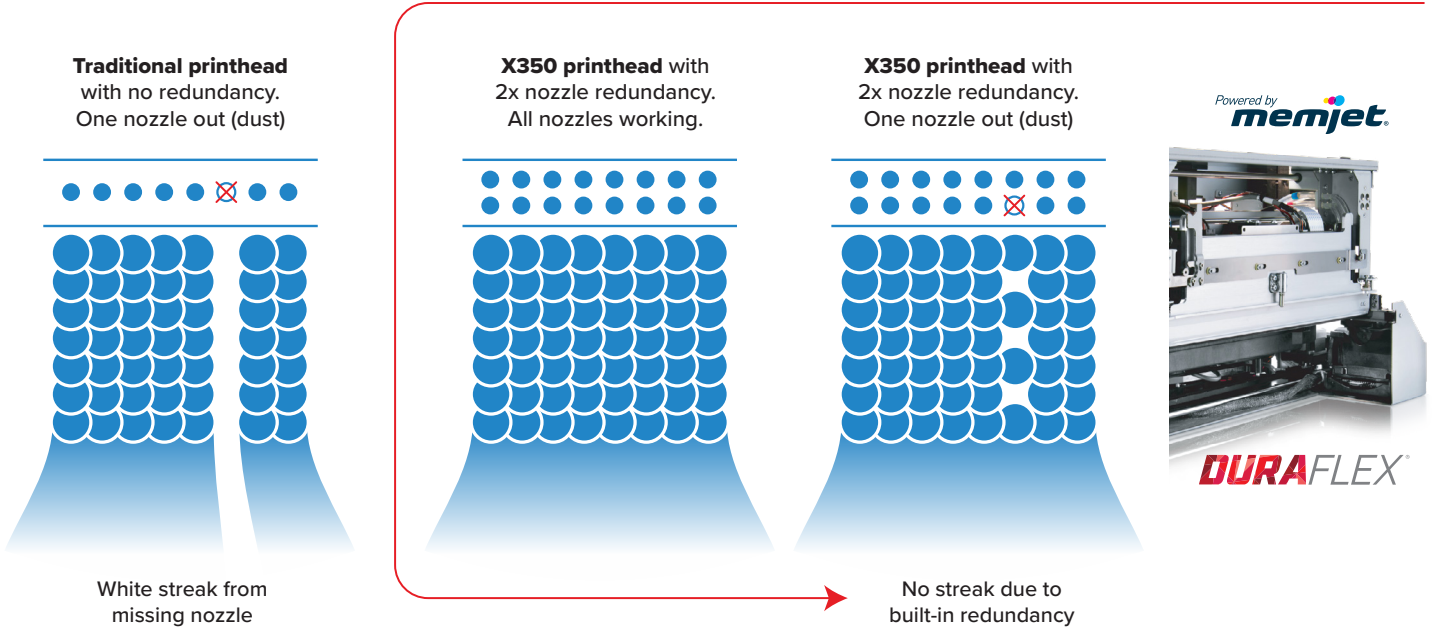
**Traditional printhead** with no redundancy. One nozzle out (dust)

**X350 printhead** with 2x nozzle redundancy. All nozzles working.

**X350 printhead** with 2x nozzle redundancy. One nozzle out (dust)

Powered by memjet

DURAFLEX

White streak from missing nozzle

No streak due to built-in redundancy